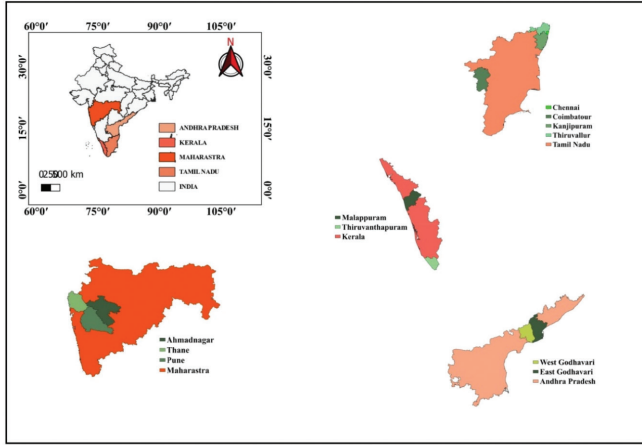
60°0′ 75°0′ 90°0′ 105°0′

30°0′ 15°0′ 0°0′

30°0′ 15°0′ 0°0′

N

ANDHRA PRADESH
KERALA
MAHARASTRA
TAMIL NADU
INDIA

0250500 km

60°0′ 75°0′ 90°0′ 105°0′

Chennai
Coimbatour
Kanjipuram
Thiruvallur
Tamil Nadu

Malappuram
Thiruvanthapuram
Kerala

Ahmadnagar
Thane
Pune
Maharastra

West Godhavari
East Godhavari
Andhra Pradesh